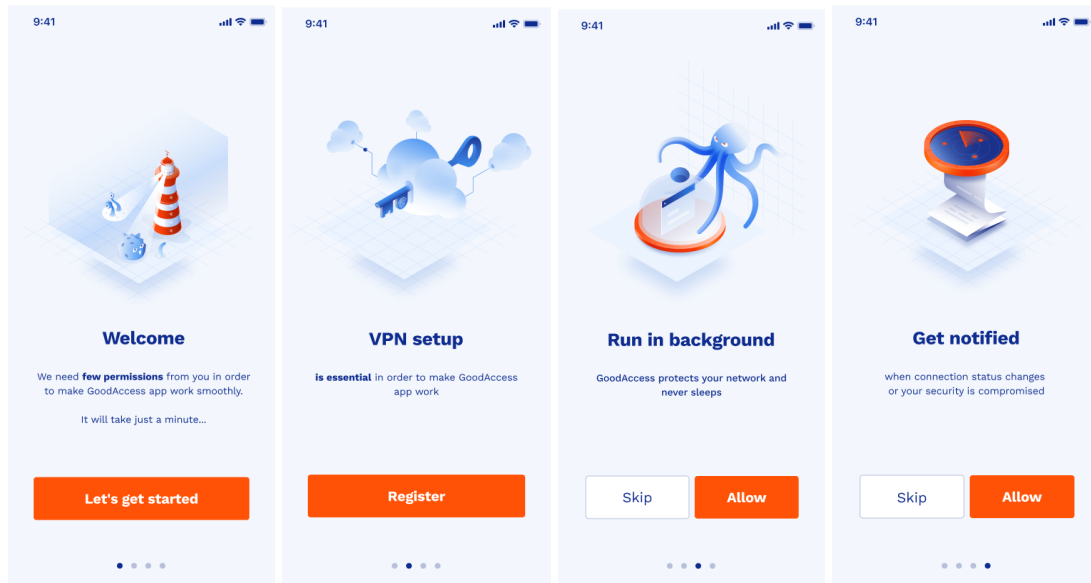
9:41

Welcome

We need **few permissions** from you in order to make GoodAccess app work smoothly.

It will take just a minute...

Let's get started

9:41

VPN setup

**is essential** in order to make GoodAccess app work

Register

9:41

Run in background

GoodAccess protects your network and never sleeps

Skip

Allow

9:41

Get notified

when connection status changes or your security is compromised

Skip

Allow